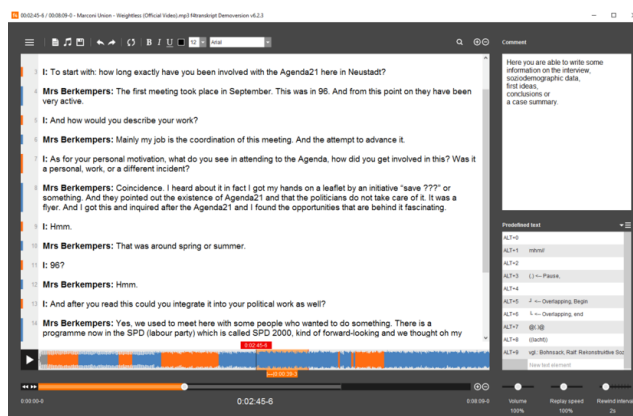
00:02:45-6 / 00:08:09-0 - Marconi Union - Weightless (Official Video).mp3 f4transcript Demoversion v6.2.3

12 Arial

Comment

Here you are able to write some information on the interview, sozioderno​graphic data, first ideas, conclusions or a case summary.

2 I: To start with: how long exactly have you been involved with the Agenda21 here in Neustadt?

3 Mrs Berkempers: The first meeting took place in September. This was in 96. And from this point on they have been very active.

4 I: And how would you describe your work?

6 Mrs Berkempers: Mainly my job is the coordination of this meeting. And the attempt to advance it.

7 I: As for your personal motivation, what do you see in attending to the Agenda, how did you get involved in this? Was it a personal, work, or a different incident?

8 Mrs Berkempers: Coincidence. I heard about it in fact I got my hands on a leaflet by an initiative "save ???" or something. And they pointed out the existence of Agenda21 and that the politicians do not take care of it. It was a flyer. And I got this and inquired after the Agenda21 and I found the opportunities that are behind it fascinating.

9 I: Hmm.

10 Mrs Berkempers: That was around spring or summer.

11 I: 96?

12 Mrs Berkempers: Hmm.

13 I: And after you read this could you integrate it into your political work as well?

14 Mrs Berkempers: Yes, we used to meet here with some people who wanted to do something. There is a programme now in the SPD (labour party) which is called SPD 2000, kind of forward-looking and we thought oh my

Predefined text

ALT+0
ALT+1 mhmm
ALT+2
ALT+3 (.) <-- Pause,
ALT+4
ALT+5 ⌐ <-- Overlapping, Begin
ALT+6 ⌙ <-- Overlapping, end
ALT+7 @(.)@
ALT+8 ((lacht))
ALT+9 vgl. Bohnsack, Ralf: Rekonstruktive Soz
New text element

00:02:45-6
00:00:39-3

0:00:00-0 0:02:45-6 0:08:09-0

Volume 100%
Replay speed 100%
Rewind interval 2s